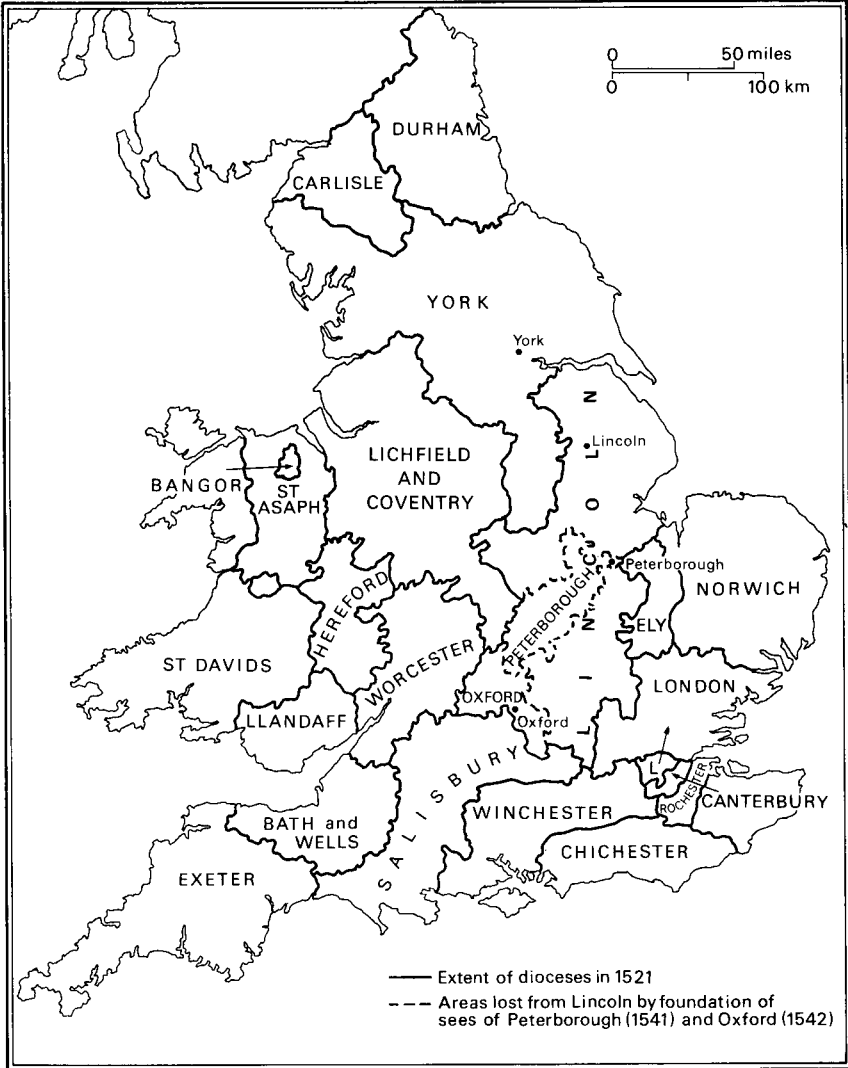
0 50 miles
0 100 km

DURHAM

CARLISLE

YORK

York

LINCOLN

Lincoln

LICHFIELD AND COVENTRY

BANGOR

ST ASAPH

Peterborough

NORWICH

PETERBOROUGH

ELY

HEREFORD

ST DAVIDS

WORCESTER

OXFORD

Oxford

LONDON

LLANDAFF

SALISBURY

L

ROCHESTER

CANTERBURY

WINCHESTER

BATH and WELLS

CHICHESTER

EXETER

Extent of dioceses in 1521

Areas lost from Lincoln by foundation of sees of Peterborough (1541) and Oxford (1542)